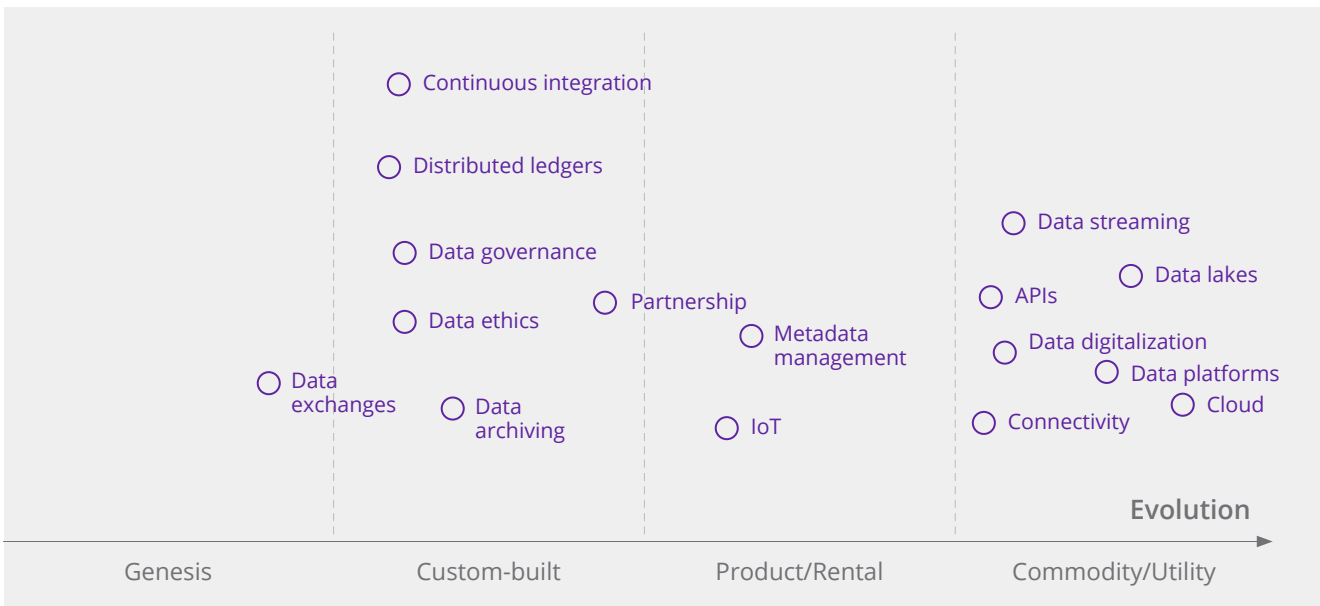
Continuous integration

Distributed ledgers

Data governance

Data ethics

Partnership

Metadata management

Data exchanges

Data archiving

IoT

Data streaming

Data lakes

APIs

Data digitalization

Data platforms

Cloud

Connectivity

Evolution

Genesis

Custom-built

Product/Rental

Commodity/Utility